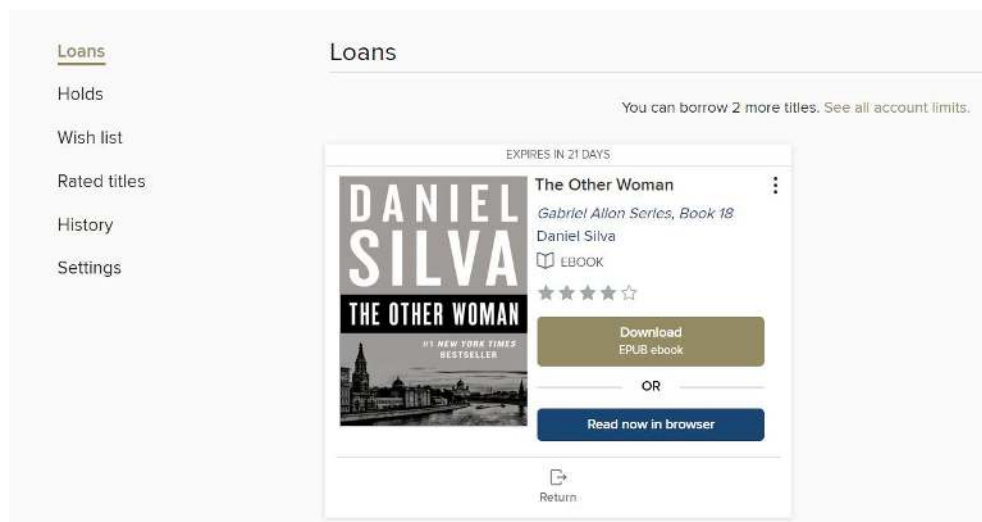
Loans
Holds
Wish list
Rated titles
History
Settings

Loans

You can borrow 2 more titles. See all account limits.

EXPIRES IN 21 DAYS

DANIEL SILVA
THE OTHER WOMAN
#1 NEW YORK TIMES BESTSELLER

The Other Woman
Gabriel Allon Series, Book 18
Daniel Silva
EBOOK

Download
EPUB ebook

OR

Read now in browser

Return